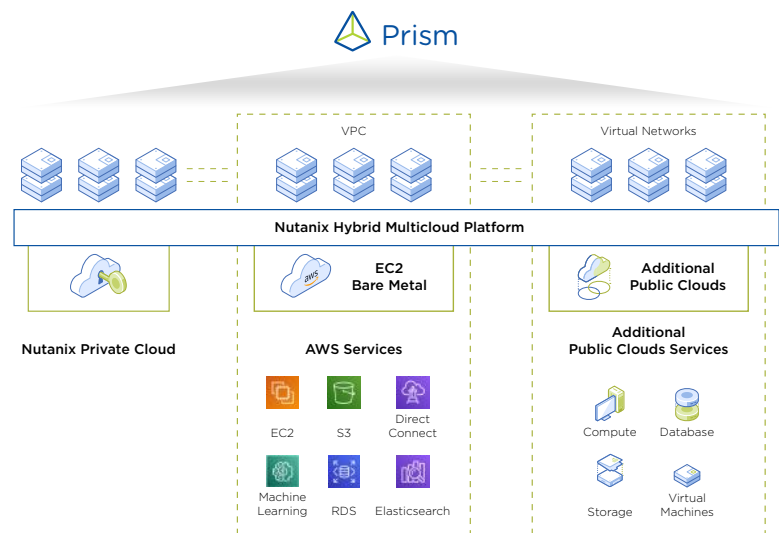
Prism

VPC

Virtual Networks

Nutanix Hybrid Multicloud Platform

aws

EC2
Bare Metal

Additional
Public Clouds

Nutanix Private Cloud

AWS Services

Additional
Public Clouds Services

EC2

S3

Direct
Connect

Machine
Learning

RDS

Elasticsearch

Compute

Database

Storage

Virtual
Machines